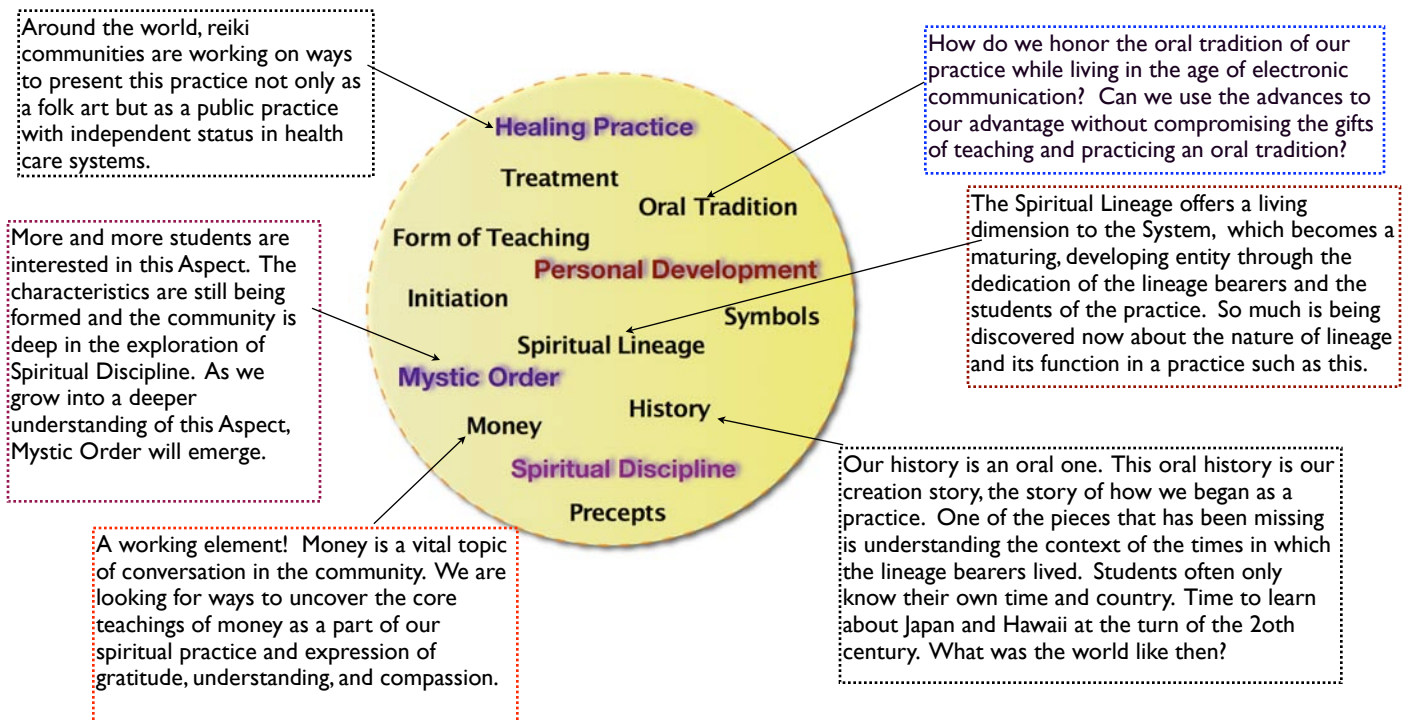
Around the world, reiki communities are working on ways to present this practice not only as a folk art but as a public practice with independent status in health care systems.

How do we honor the oral tradition of our practice while living in the age of electronic communication? Can we use the advances to our advantage without compromising the gifts of teaching and practicing an oral tradition?

Healing Practice

Treatment

Oral Tradition

Form of Teaching

Personal Development

Initiation

Symbols

Spiritual Lineage

Mystic Order

History

Money

Spiritual Discipline

Precepts

The Spiritual Lineage offers a living dimension to the System, which becomes a maturing, developing entity through the dedication of the lineage bearers and the students of the practice. So much is being discovered now about the nature of lineage and its function in a practice such as this.

More and more students are interested in this Aspect. The characteristics are still being formed and the community is deep in the exploration of Spiritual Discipline. As we grow into a deeper understanding of this Aspect, Mystic Order will emerge.

Our history is an oral one. This oral history is our creation story, the story of how we began as a practice. One of the pieces that has been missing is understanding the context of the times in which the lineage bearers lived. Students often only know their own time and country. Time to learn about Japan and Hawaii at the turn of the 2oth century. What was the world like then?

A working element! Money is a vital topic of conversation in the community. We are looking for ways to uncover the core teachings of money as a part of our spiritual practice and expression of gratitude, understanding, and compassion.